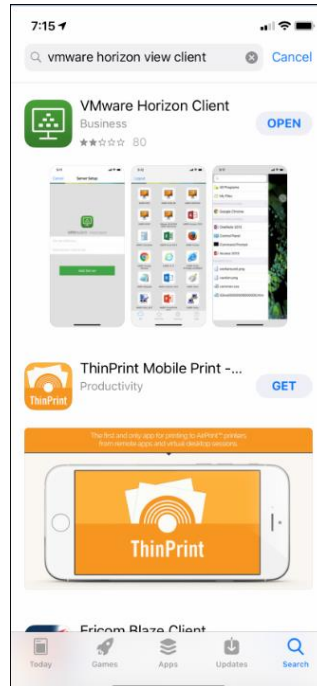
7:15

vmware horizon view client

Cancel

VMware Horizon Client

Business

80

OPEN

ThinPrint Mobile Print -...

Productivity

GET

The first and only app for printing to AirPrint™ printers from remote apps and virtual desktop sessions.

ThinPrint

ThinPrint

Ericom Blaze Client

Today

Games

Apps

Updates

Search